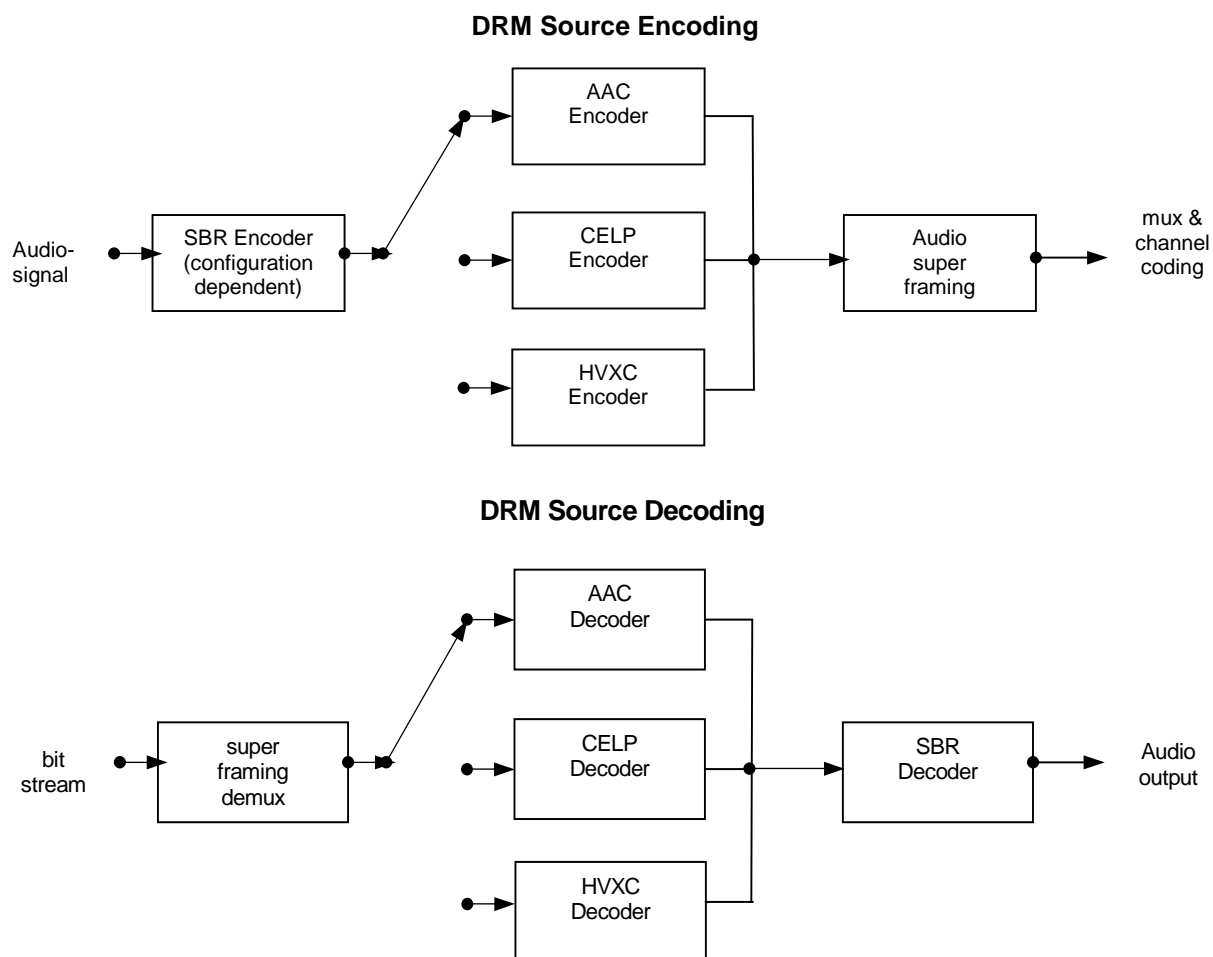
DRM Source Encoding

Audio-signal

SBR Encoder (configuration dependent)

AAC Encoder

CELP Encoder

HVXC Encoder

Audio super framing

mux & channel coding

DRM Source Decoding

bit stream

super framing demux

AAC Decoder

CELP Decoder

HVXC Decoder

SBR Decoder

Audio output